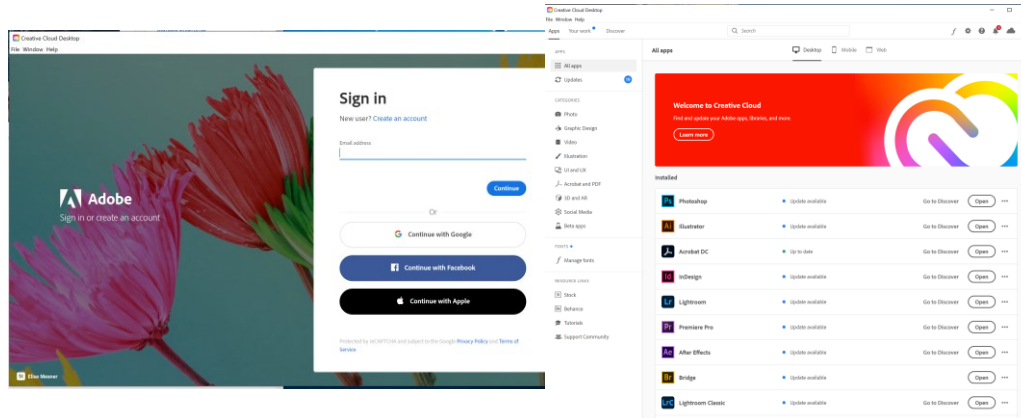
Creative Cloud Desktop
File Window Help

Adobe
Sign in or create an account

Sign in
New user? Create an account

Email address

Continue

Or

Continue with Google

Continue with Facebook

Continue with Apple

Protected by reCAPTCHA and subject to the Google Privacy Policy and Terms of Service

Elise Mesner

Creative Cloud Desktop
File Window Help
Apps Your work Discover
Search

APPS
All apps
Updates
CATEGORIES
Photo
Graphic Design
Video
Illustration
UI and UX
Acrobat and PDF
3D and AR
Social Media
Beta apps
FONTS
Manage fonts
RESOURCE LINKS
Stock
Behance
Tutorials
Support Community

All apps
Desktop Mobile Web

Welcome to Creative Cloud
Find and update your Adobe apps, libraries, and more.
Learn more

Installed

| | | | | |
|---|---|---|---|---|
| Ps | Photoshop | Update available | Go to Discover | Open |
| Ai | Illustrator | Update available | Go to Discover | Open |
| | Acrobat DC | Up to date | Go to Discover | Open |
| Id | InDesign | Update available | Go to Discover | Open |
| Lr | Lightroom | Update available | Go to Discover | Open |
| Pr | Premiere Pro | Update available | Go to Discover | Open |
| Ae | After Effects | Update available | Go to Discover | Open |
| Br | Bridge | Update available | Go to Discover | Open |
| LrC | Lightroom Classic | Update available | Go to Discover | Open |